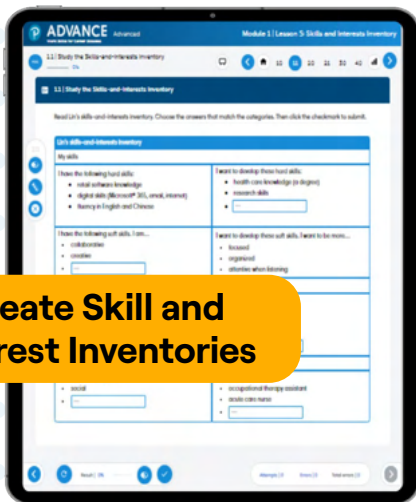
ADVANCE Advanced

Module 1 | Lesson 5: Skills and Interests Inventory

1.1 | Study the Skills-and-Interests Inventory

0%

1.1 | Study the Skills-and-Interests Inventory

Read Lin's skills-and-interests inventory. Choose the answers that match the categories. Then click the checkmark to submit.

Lin's skills-and-interests inventory

My skills

| I have the following hard skills: | I want to develop these hard skills: |
|---|---|
| • retail software knowledge<br>• digital skills (Microsoft® 365, email, internet)<br>• fluency in English and Chinese | • health care knowledge (a degree)<br>• research skills<br>• ... |
| I have the following soft skills. I am... | I want to develop these soft skills. I want to be more... |
| • collaborative<br>• creative<br>• ... | • focused<br>• organized<br>• attentive when listening |
| • social<br>• ... | • occupational therapy assistant<br>• acute care nurse<br>• ... |

eate Skill and
rest Inventories

Result | 0%

Attempts | 0   Errors | 0   Total errors | 0